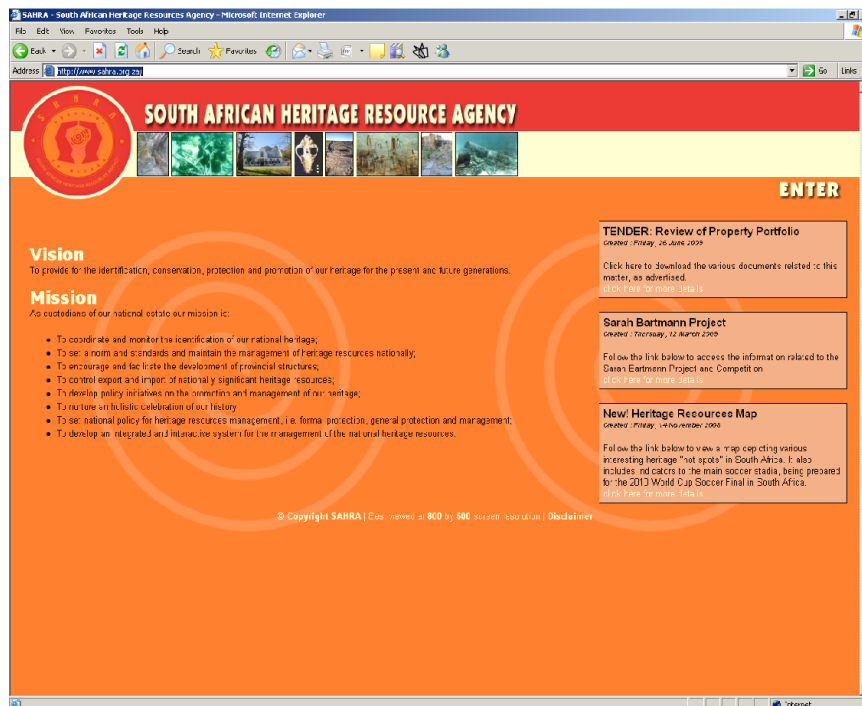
SAHRA - South African Heritage Resources Agency - Microsoft Internet Explorer

File Edit View Favorites Tools Help

Back Search Favorites

Address http://www.sahra.org.za/ Go Links

SOUTH AFRICAN HERITAGE RESOURCE AGENCY

ENTER

Vision

To provide for the identification, conservation, protection and promotion of our heritage for the present and future generations.

Mission

As custodians of our national estate our mission is:

- To coordinate and monitor the identification of our national heritage;
- To set a norm and standards and maintain the management of heritage resources nationally;
- To encourage and facilitate the development of provincial structures;
- To control export and import of nationally significant heritage resources;
- To develop policy initiatives on the promotion and management of our heritage;
- To nurture an holistic celebration of our history
- To set national policy for heritage resources management, i.e. formal protection, general protection and management;
- To develop an integrated and interactive system for the management of the national heritage resources.

TENDER: Review of Property Portfolio

Created : Friday, 26 June 2009

Click here to download the various documents related to this matter, as advertised.

click here for more details

Sarah Bartmann Project

Created : Thursday, 12 March 2009

Follow the link below to access the information related to the Sarah Bartmann Project and Competition

click here for more details

New! Heritage Resources Map

Created : Friday, 14 November 2008

Follow the link below to view a map depicting various interesting heritage "hot spots" in South Africa. It also includes indicators to the main soccer stadia, being prepared for the 2010 World Cup Soccer Final in South Africa.

click here for more details

© Copyright SAHRA | Best viewed at 800 by 600 screen resolution | Disclaimer

Internet